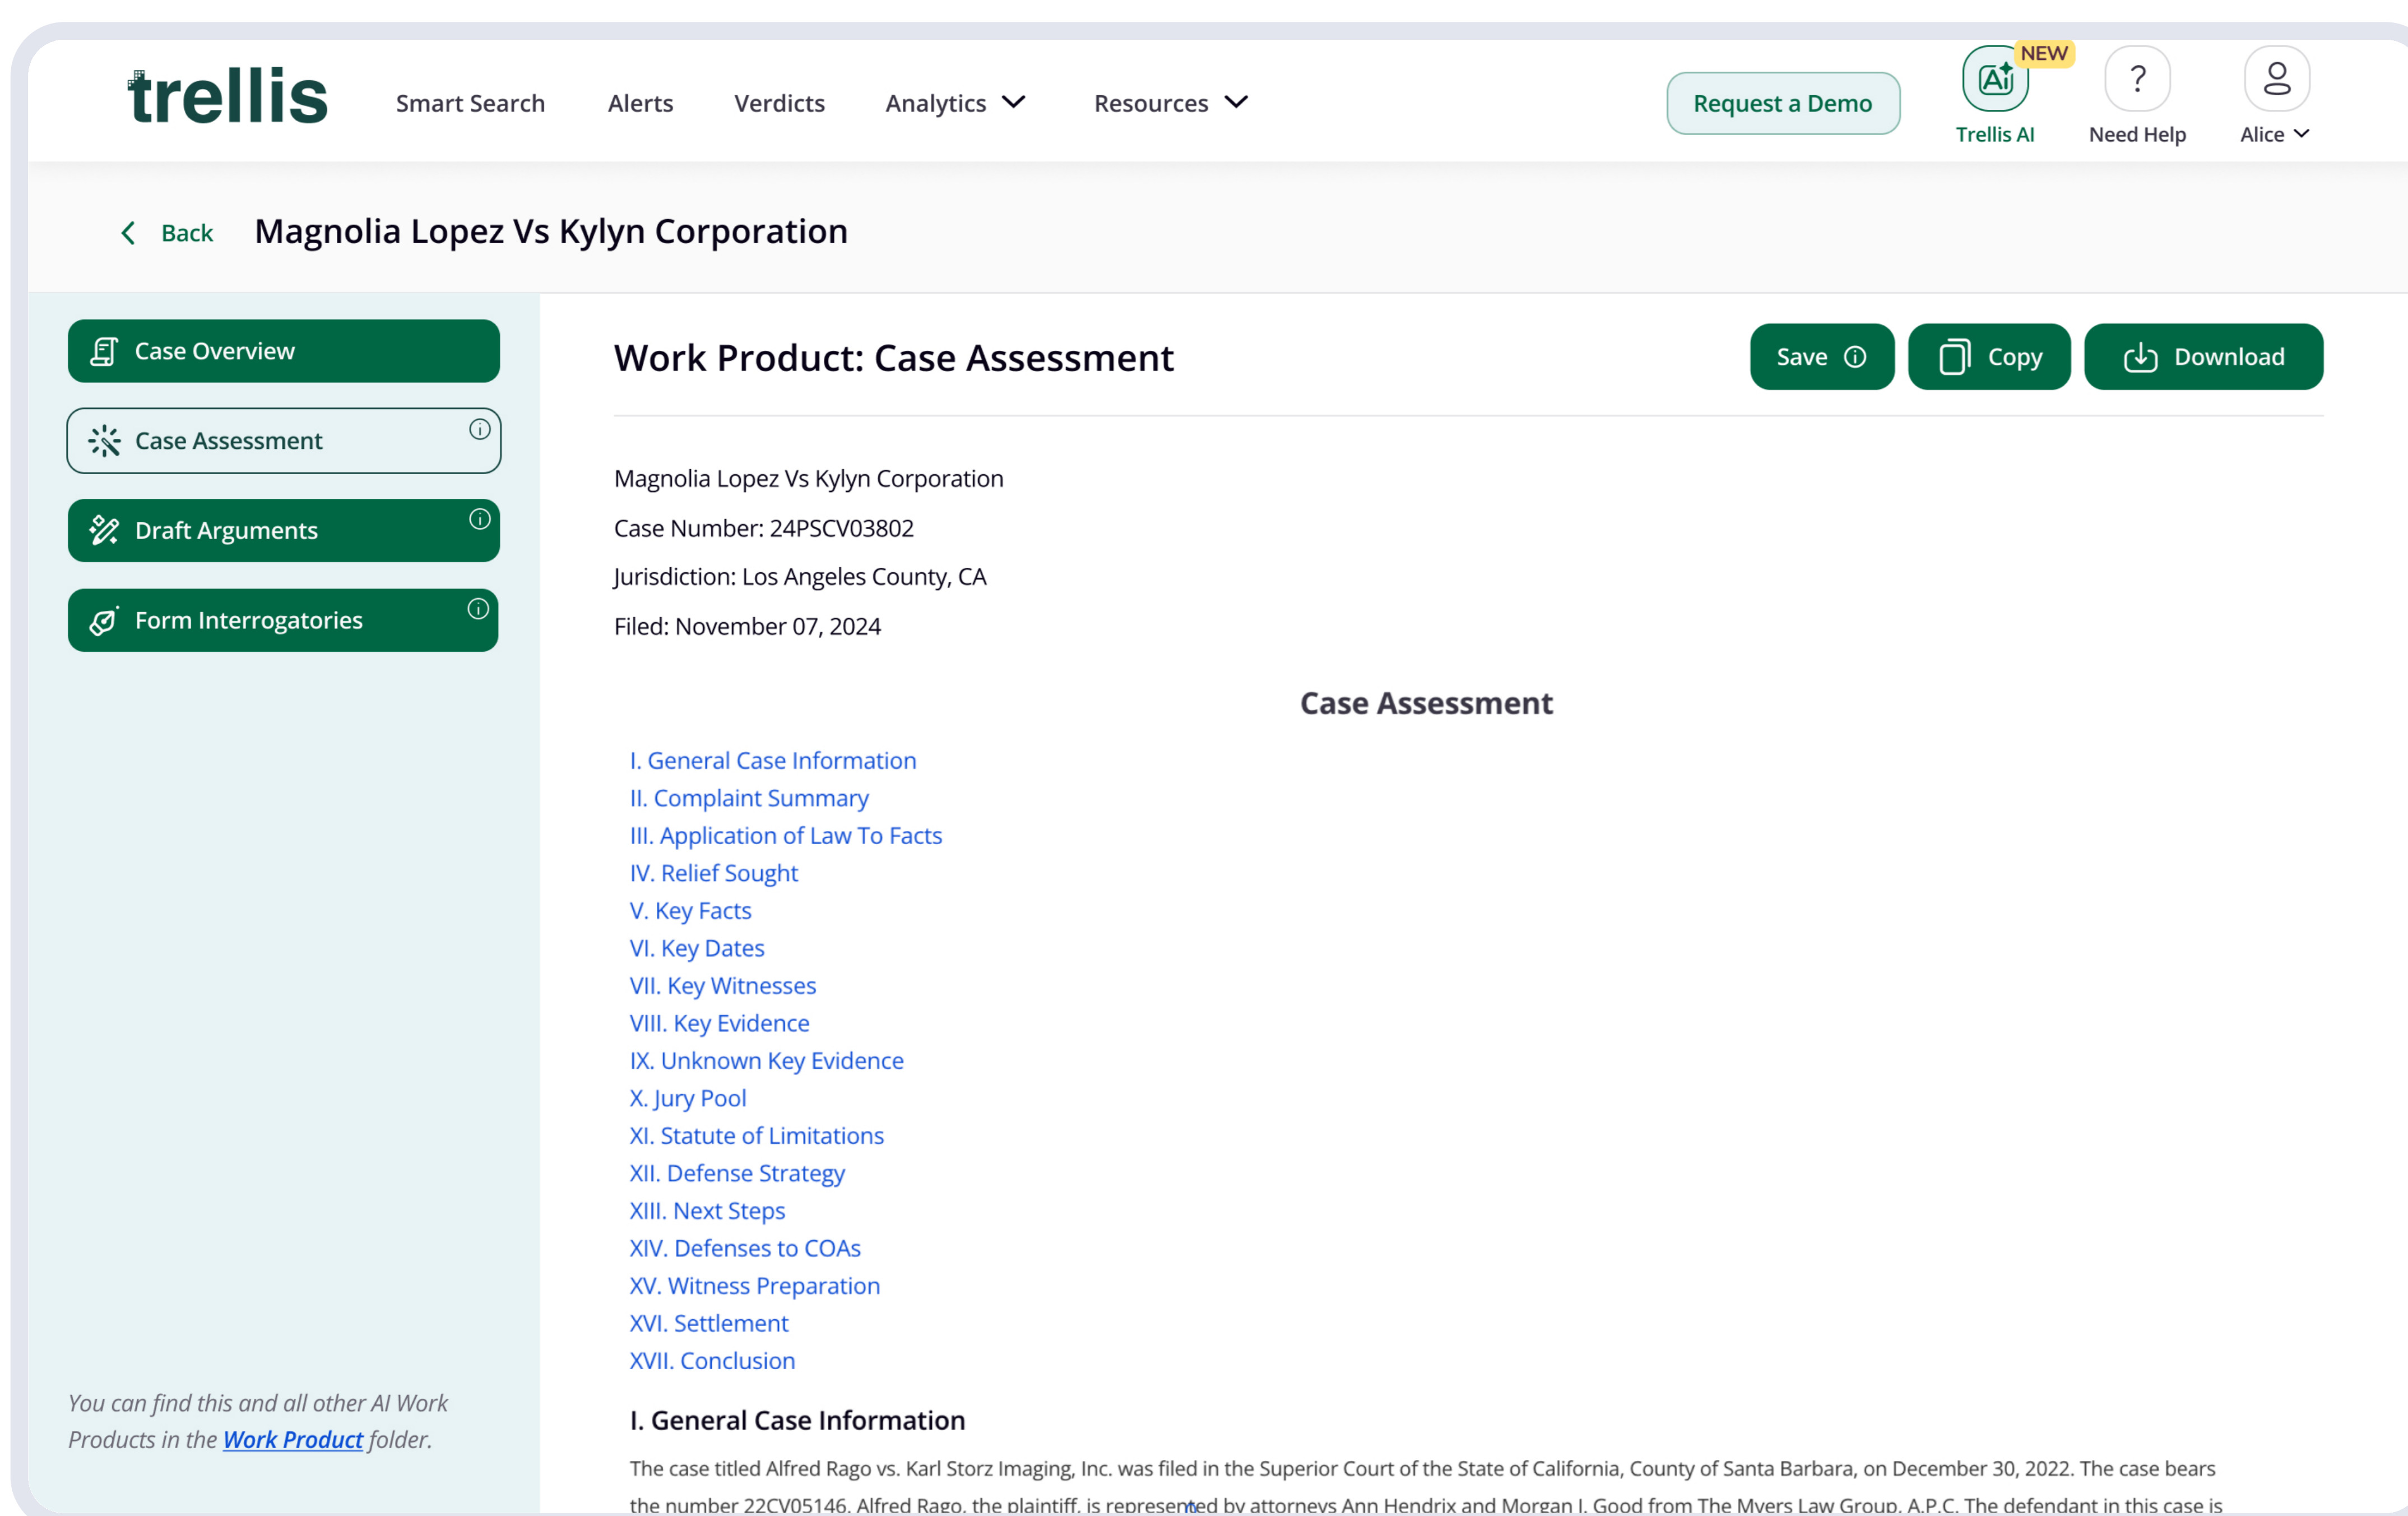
trellis

Smart Search Alerts Verdicts Analytics Resources

Request a Demo

NEW
Trellis AI
Need Help
Alice

Back Magnolia Lopez Vs Kylyn Corporation

Case Overview
Case Assessment
Draft Arguments
Form Interrogatories

You can find this and all other AI Work Products in the Work Product folder.

Work Product: Case Assessment

Save Copy Download

Magnolia Lopez Vs Kylyn Corporation

Case Number: 24PSCV03802

Jurisdiction: Los Angeles County, CA

Filed: November 07, 2024

Case Assessment

I. General Case Information
II. Complaint Summary
III. Application of Law To Facts
IV. Relief Sought
V. Key Facts
VI. Key Dates
VII. Key Witnesses
VIII. Key Evidence
IX. Unknown Key Evidence
X. Jury Pool
XI. Statute of Limitations
XII. Defense Strategy
XIII. Next Steps
XIV. Defenses to COAs
XV. Witness Preparation
XVI. Settlement
XVII. Conclusion

I. General Case Information

The case titled Alfred Rago vs. Karl Storz Imaging, Inc. was filed in the Superior Court of the State of California, County of Santa Barbara, on December 30, 2022. The case bears the number 22CV05146. Alfred Rago, the plaintiff, is represented by attorneys Ann Hendrix and Morgan I. Good from The Myers Law Group, A.P.C. The defendant in this case is